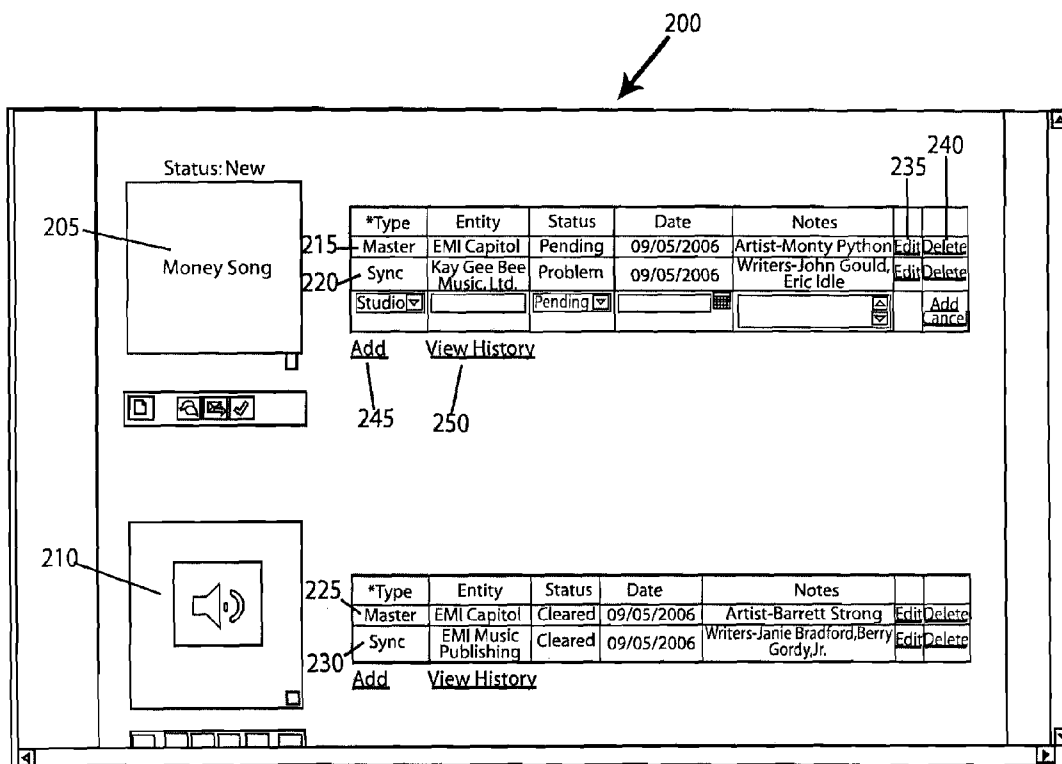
200

Status: New

205

Money Song

235 240

| *Type | Entity | Status | Date | Notes | | |
|---|---|---|---|---|---|---|
| Master | EMI Capitol | Pending | 09/05/2006 | Artist-Monty Python | Edit | Delete |
| Sync | Kay Gee Bee Music, Ltd. | Problem | 09/05/2006 | Writers-John Gould, Eric Idle | Edit | Delete |
| Studio | | Pending | | | | Add Cancel |

215
220

Add View History

245 250

210

225
230

| *Type | Entity | Status | Date | Notes | | |
|---|---|---|---|---|---|---|
| Master | EMI Capitol | Cleared | 09/05/2006 | Artist-Barrett Strong | Edit | Delete |
| Sync | EMI Music Publishing | Cleared | 09/05/2006 | Writers-Janie Bradford,Berry Gordy,Jr. | Edit | Delete |

Add View History